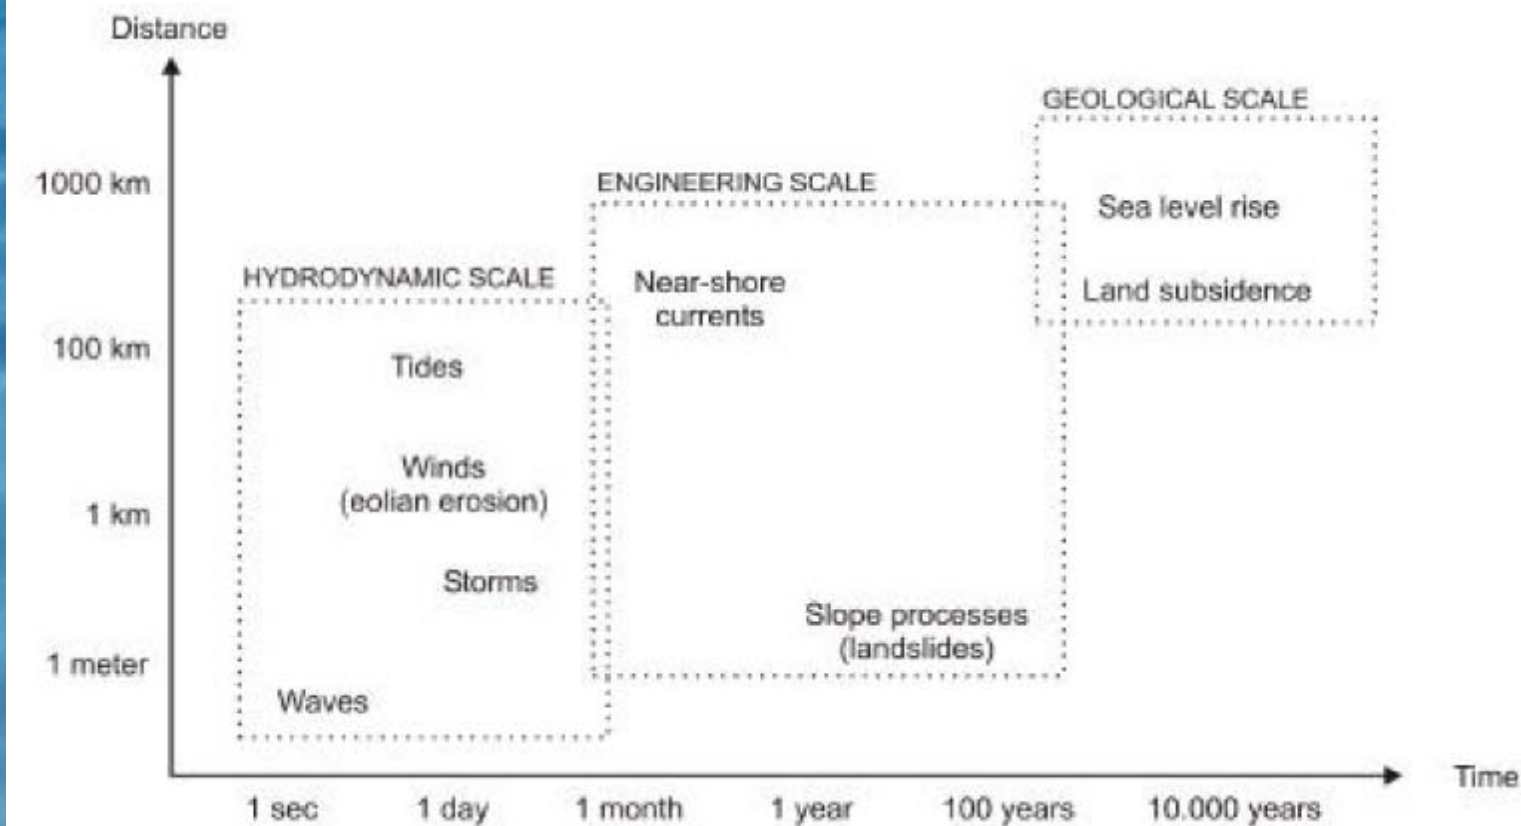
Distance

1000 km

100 km

1 km

1 meter

GEOLOGICAL SCALE

ENGINEERING SCALE

HYDRODYNAMIC SCALE

Sea level rise

Land subsidence

Near-shore currents

Tides

Winds (eolian erosion)

Storms

Slope processes (landslides)

Waves

1 sec 1 day 1 month 1 year 100 years 10.000 years

Time